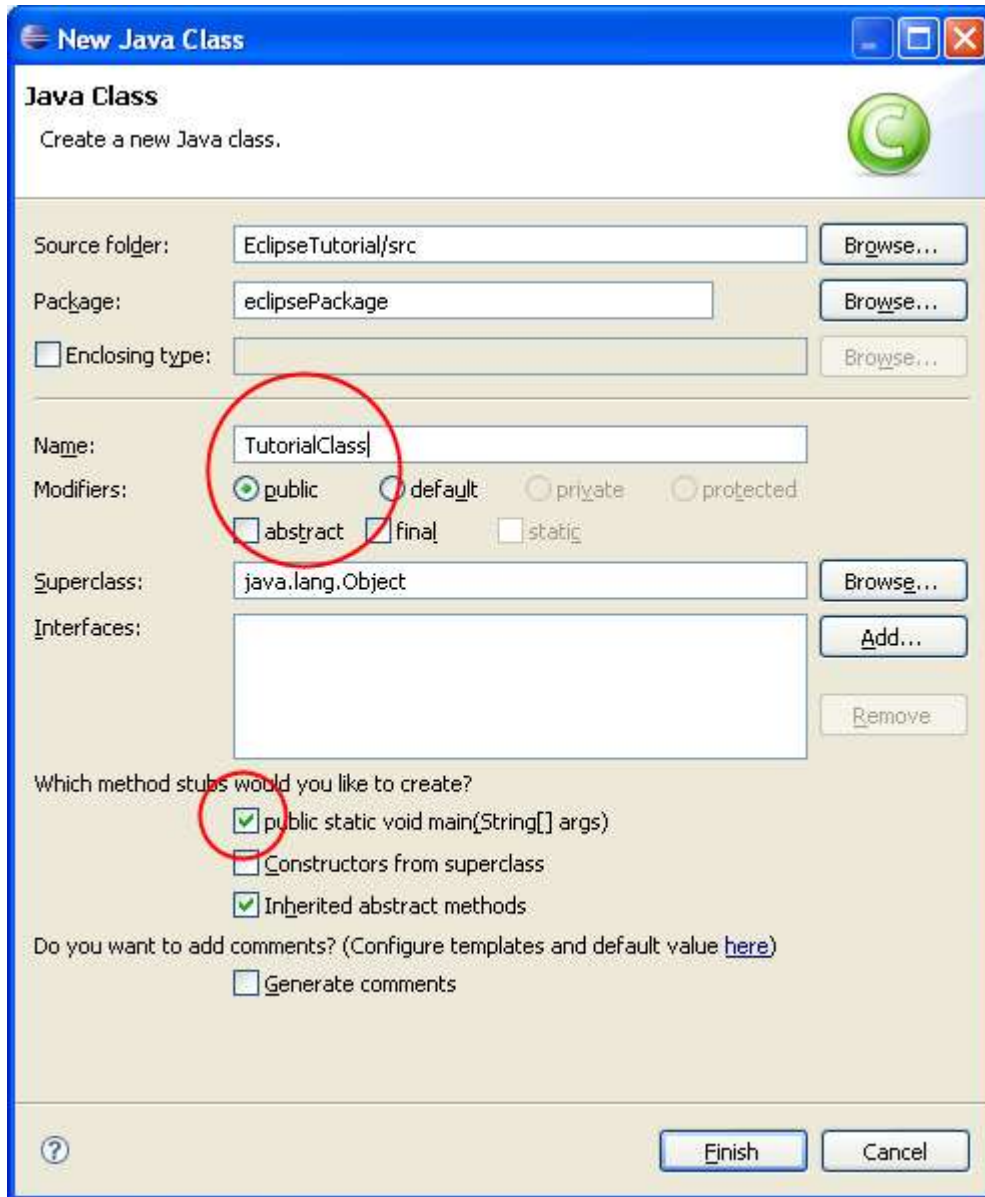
New Java Class

Java Class
Create a new Java class.

Source folder: EclipseTutorial/src Browse...
Package: eclipsePackage Browse...
Enclosing type: Browse...

Name: TutorialClass
Modifiers: public default private protected
abstract final static

Superclass: java.lang.Object Browse...
Interfaces: Add...
Remove

Which method stubs would you like to create?
public static void main(String[] args)
Constructors from superclass
Inherited abstract methods

Do you want to add comments? (Configure templates and default value here)
Generate comments

Finish Cancel